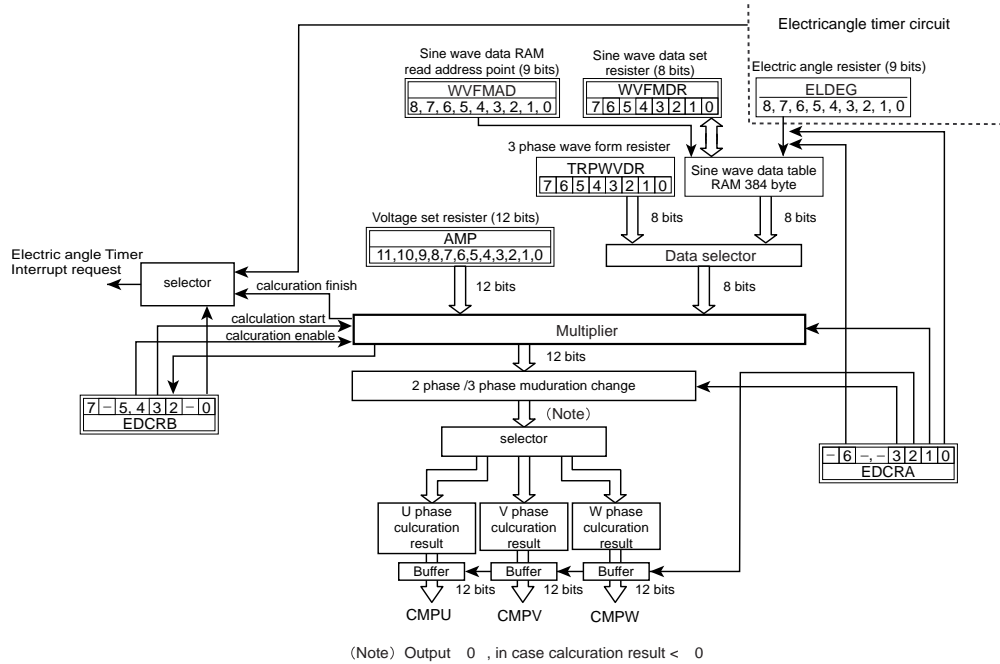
Electricangle timer circuit

Sine wave data RAM read address point (9 bits)
WVFMAD
8, 7, 6, 5, 4, 3, 2, 1, 0

Sine wave data set resister (8 bits)
WVFMDR
7 6 5 4 3 2 1 0

Electric angle resister (9 bits)
ELDEG
8, 7, 6, 5, 4, 3, 2, 1, 0

3 phase wave form resister
TRPWVDR
7 6 5 4 3 2 1 0

Sine wave data table RAM 384 byte

8 bits

8 bits

Voltage set resister (12 bits)
AMP
11,10,9,8,7,6,5,4,3,2,1,0

Data selector

Electric angle Timer Interrupt request

selector

calculation finish

12 bits

8 bits

calculation start

calcuration enable

Multiplier

12 bits

2 phase /3 phase muduration change

7 – 5, 4 3 2 – 0
EDCRB

(Note)

selector

– 6 –, – 3 2 1 0
EDCRA

U phase culcuration result

V phase culcuration result

W phase culcuration result

Buffer

Buffer

Buffer

12 bits

12 bits

12 bits

CMPU

CMPV

CMPW

(Note) Output 0 , in case calcuration result < 0